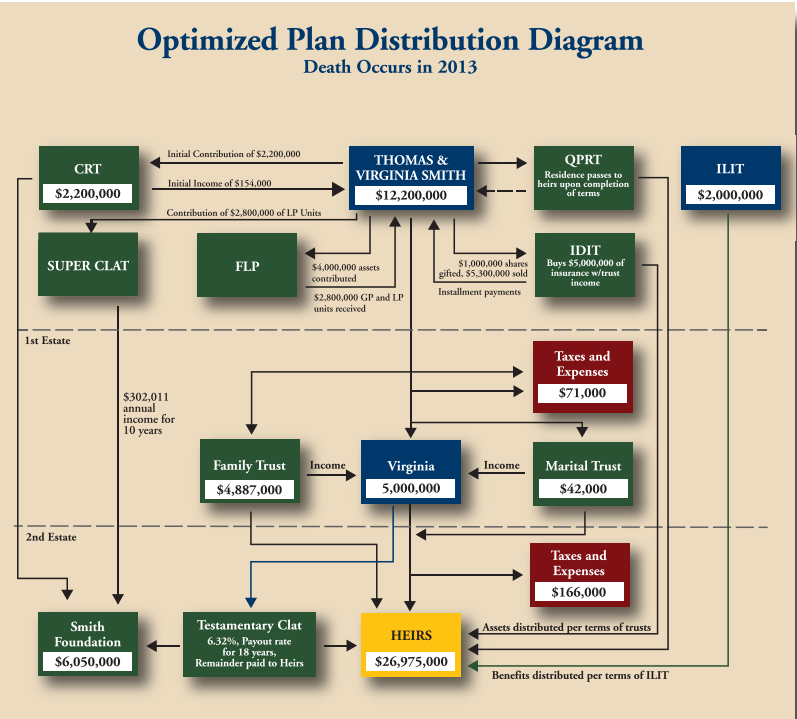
Optimized Plan Distribution Diagram
Death Occurs in 2013

CRT
$2,200,000

Initial Contribution of $2,200,000

Initial Income of $154,000

Contribution of $2,800,000 of LP Units

THOMAS & VIRGINIA SMITH
$12,200,000

QPRT
Residence passes to heirs upon completion of terms

ILIT
$2,000,000

SUPER CLAT

FLP

$4,000,000 assets contributed

$2,800,000 GP and LP units received

$1,000,000 shares gifted, $5,300,000 sold

Installment payments

IDIT
Buys $5,000,000 of insurance w/trust income

1st Estate

Taxes and Expenses
$71,000

$302,011 annual income for 10 years

Family Trust
$4,887,000

Income

Virginia
5,000,000

Income

Marital Trust
$42,000

2nd Estate

Taxes and Expenses
$166,000

Smith Foundation
$6,050,000

Testamentary Clat
6.32%, Payout rate for 18 years, Remainder paid to Heirs

HEIRS
$26,975,000

Assets distributed per terms of trusts

Benefits distributed per terms of ILIT